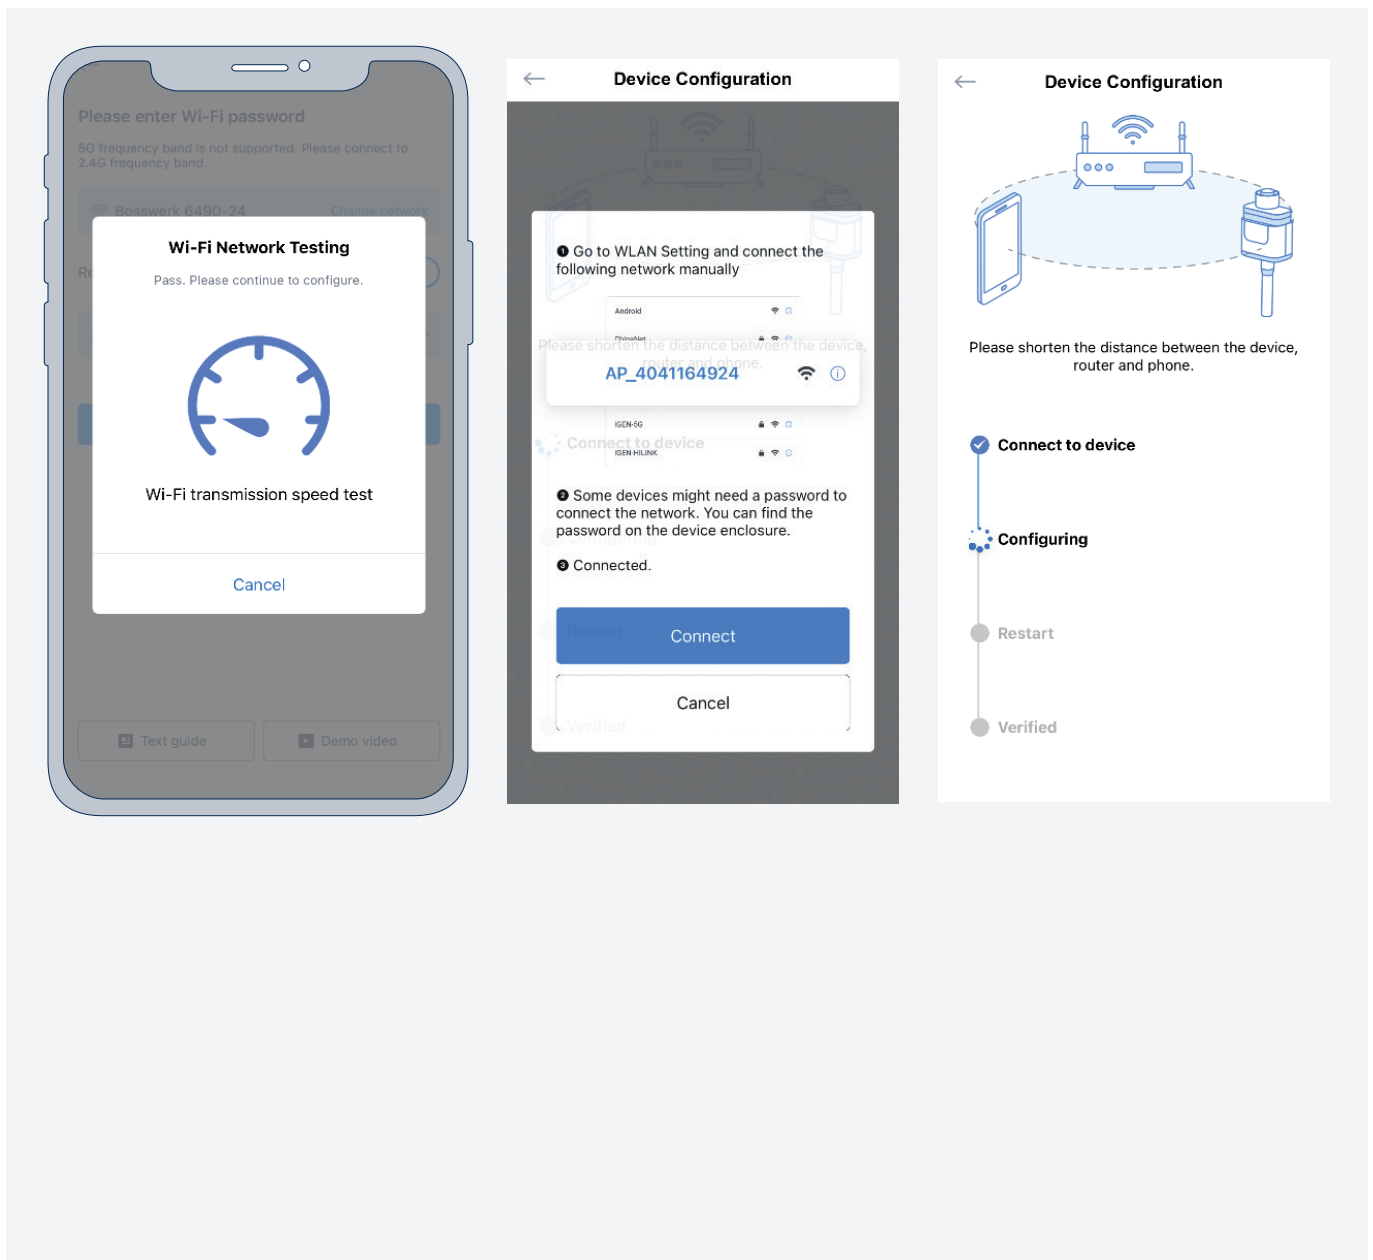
Please enter Wi-Fi password

5G frequency band is not supported. Please connect to 2.4G frequency band.

Bosswerk 6490-24 Change network

Wi-Fi Network Testing

Pass. Please continue to configure.

Wi-Fi transmission speed test

Cancel

Text guide

Demo video

Device Configuration

❶ Go to WLAN Setting and connect the following network manually

Android

ChinaNet

AP_4041164924

IGEN-5G

IGEN-HILINK

Please shorten the distance between the device, router and phone.

Connect to device

❷ Some devices might need a password to connect the network. You can find the password on the device enclosure.

❸ Connected.

Restart

Connect

Cancel

Verified

Device Configuration

Please shorten the distance between the device, router and phone.

Connect to device

Configuring

Restart

Verified